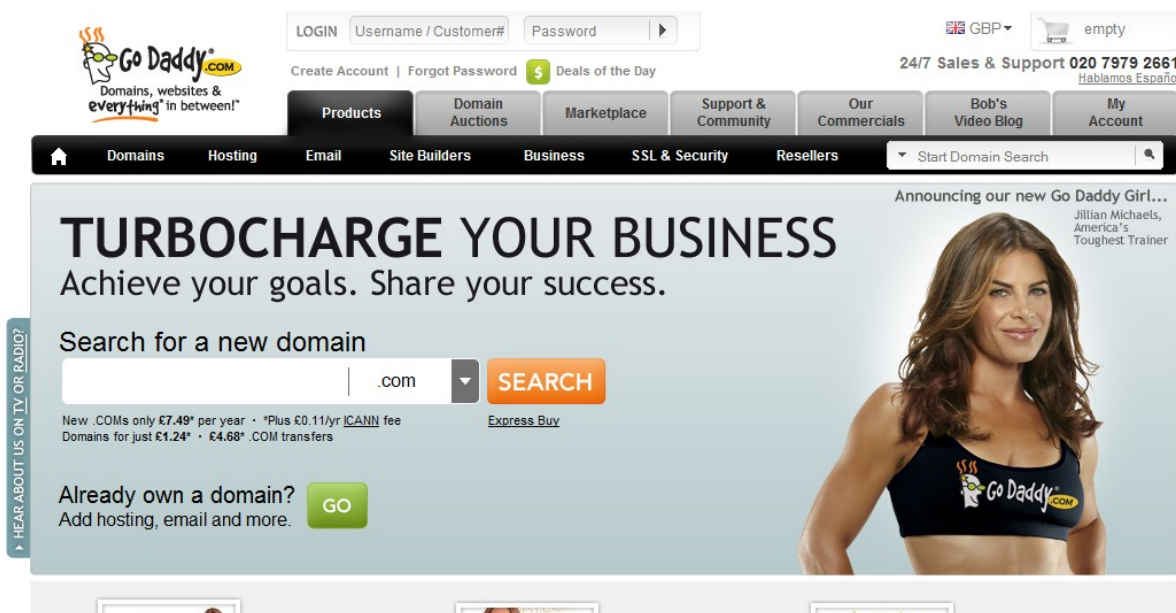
Go Daddy.com
Domains, websites & everything® in between!®

LOGIN Username / Customer# Password
Create Account | Forgot Password | Deals of the Day

GBP empty
24/7 Sales & Support 020 7979 2661
Hablamos Españo

Products | Domain Auctions | Marketplace | Support & Community | Our Commercials | Bob's Video Blog | My Account

Domains | Hosting | Email | Site Builders | Business | SSL & Security | Resellers | Start Domain Search

TURBOCHARGE YOUR BUSINESS
Achieve your goals. Share your success.

Announcing our new Go Daddy Girl...
Jillian Michaels, America's Toughest Trainer

Search for a new domain
.com SEARCH
New .COMs only £7.49* per year • *Plus £0.11/yr ICANN fee
Domains for just £1.24* • £4.68* .COM transfers
Express Buy

Already own a domain?
Add hosting, email and more. GO

Go Daddy.com

HEAR ABOUT US ON TV OR RADIO?